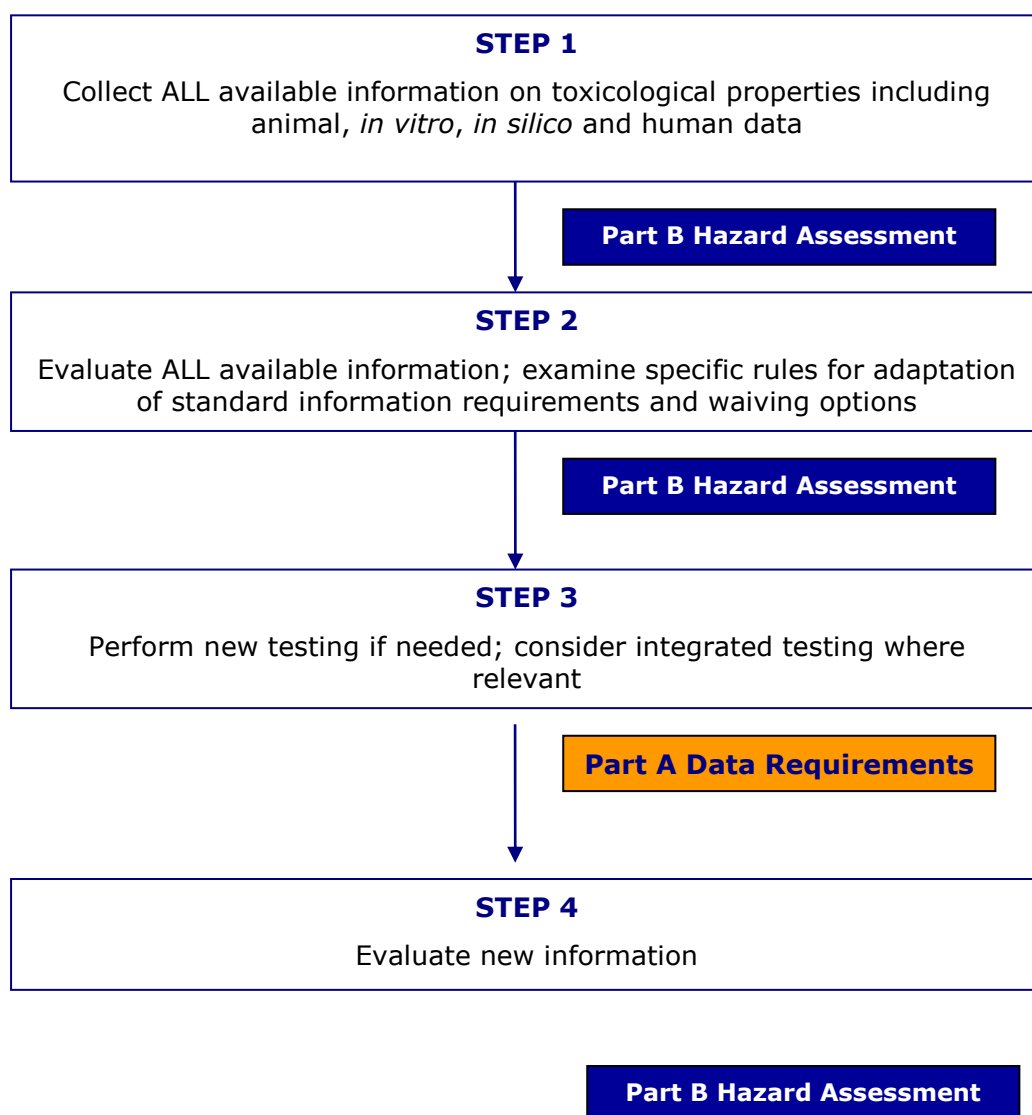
STEP 1

Collect ALL available information on toxicological properties including animal, in vitro, in silico and human data

Part B Hazard Assessment

STEP 2

Evaluate ALL available information; examine specific rules for adaptation of standard information requirements and waiving options

Part B Hazard Assessment

STEP 3

Perform new testing if needed; consider integrated testing where relevant

Part A Data Requirements

STEP 4

Evaluate new information

Part B Hazard Assessment